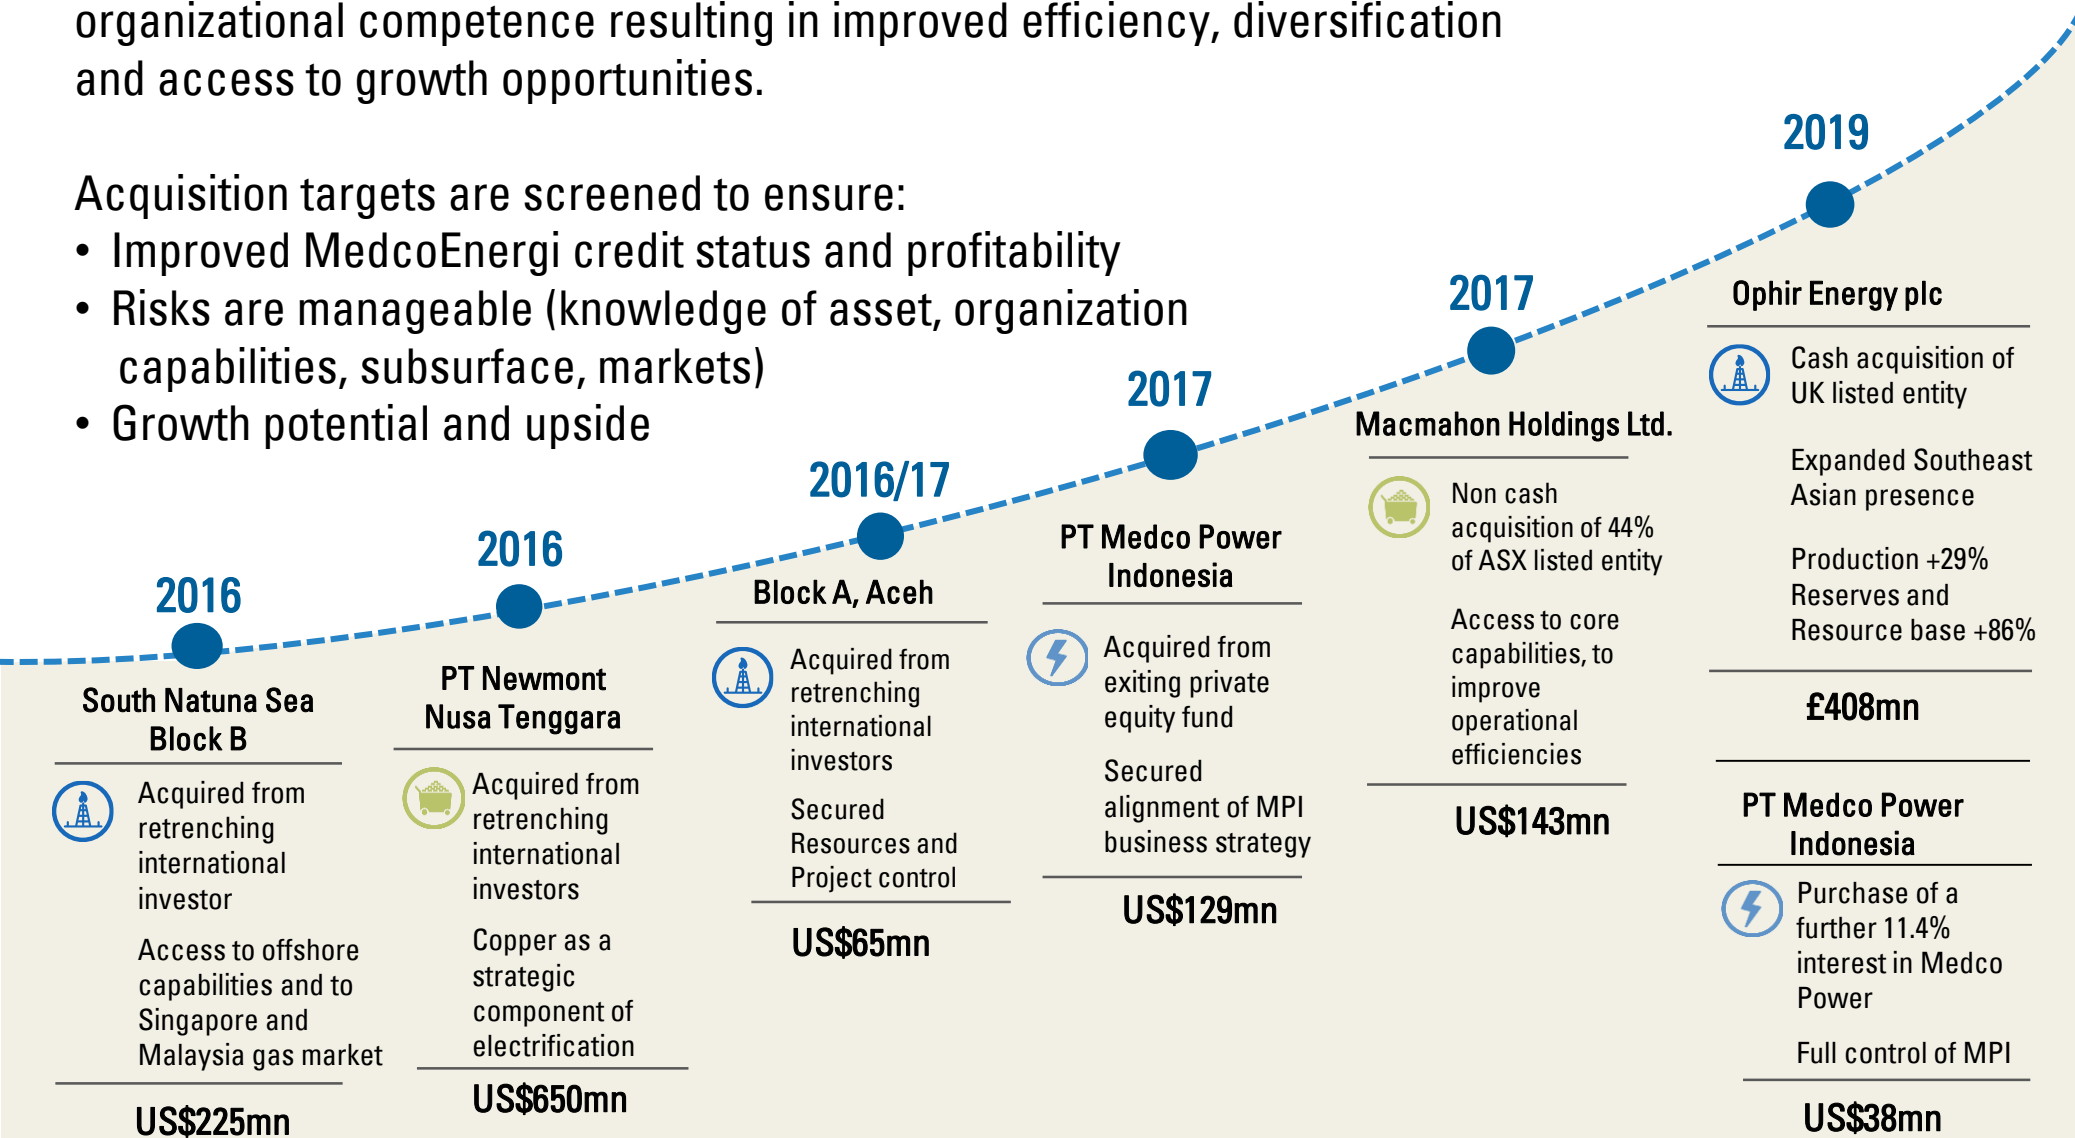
organizational competence resulting in improved efficiency, diversification and access to growth opportunities.

Acquisition targets are screened to ensure:
• Improved MedcoEnergi credit status and profitability
• Risks are manageable (knowledge of asset, organization capabilities, subsurface, markets)
• Growth potential and upside

2016
South Natuna Sea Block B
Acquired from retrenching international investor
Access to offshore capabilities and to Singapore and Malaysia gas market
US$225mn

2016
PT Newmont Nusa Tenggara
Acquired from retrenching international investors
Copper as a strategic component of electrification
US$650mn

2016/17
Block A, Aceh
Acquired from retrenching international investors
Secured Resources and Project control
US$65mn

2017
PT Medco Power Indonesia
Acquired from exiting private equity fund
Secured alignment of MPI business strategy
US$129mn

2017
Macmahon Holdings Ltd.
Non cash acquisition of 44% of ASX listed entity
Access to core capabilities, to improve operational efficiencies
US$143mn

2019
Ophir Energy plc
Cash acquisition of UK listed entity
Expanded Southeast Asian presence
Production +29% Reserves and Resource base +86%
£408mn

PT Medco Power Indonesia
Purchase of a further 11.4% interest in Medco Power
Full control of MPI
US$38mn